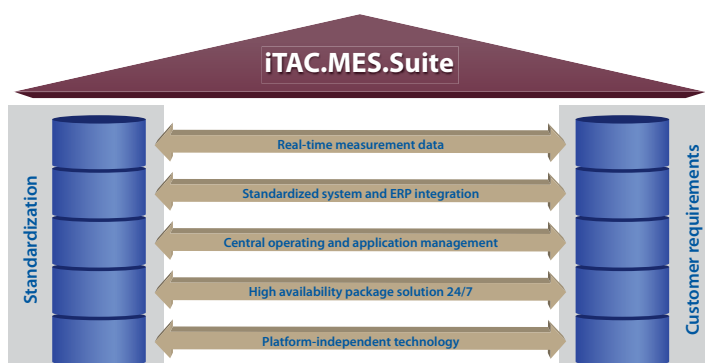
iTAC.MES.Suite

Standardization

Real-time measurement data

Standardized system and ERP integration

Central operating and application management

High availability package solution 24/7

Platform-independent technology

Customer requirements